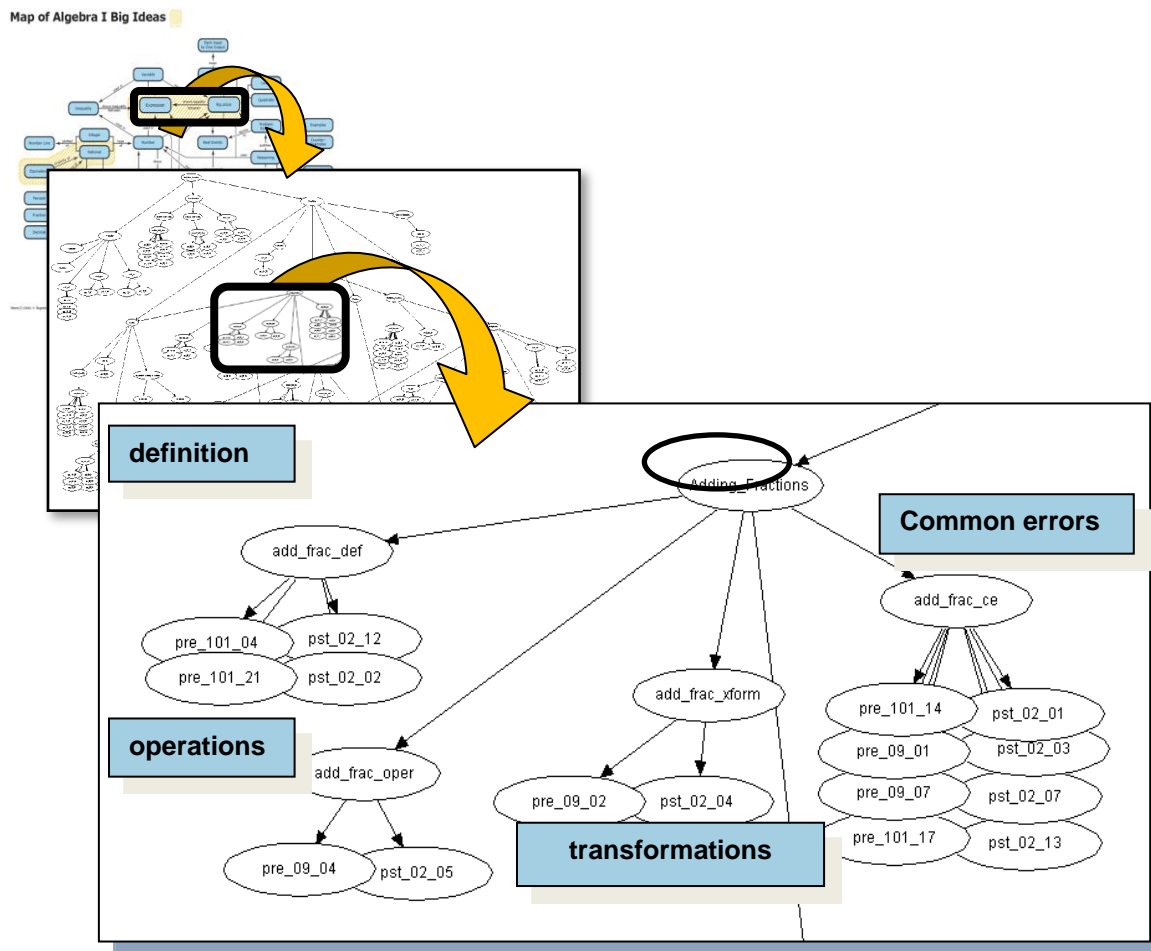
Map of Algebra I Big Ideas

Variable

Expression

Equation

Inequality

Integer

Number Line

Rational

Number

Real Events

Equivalence

definition

Adding_Fractions

Common errors

add_frac_def

add_frac_ce

pre_101_04

pst_02_12

pre_101_21

pst_02_02

add_frac_xform

pre_101_14

pst_02_01

pre_09_01

pst_02_03

operations

add_frac_oper

pre_09_07

pst_02_07

pre_09_02

pst_02_04

pre_101_17

pst_02_13

transformations

pre_09_04

pst_02_05